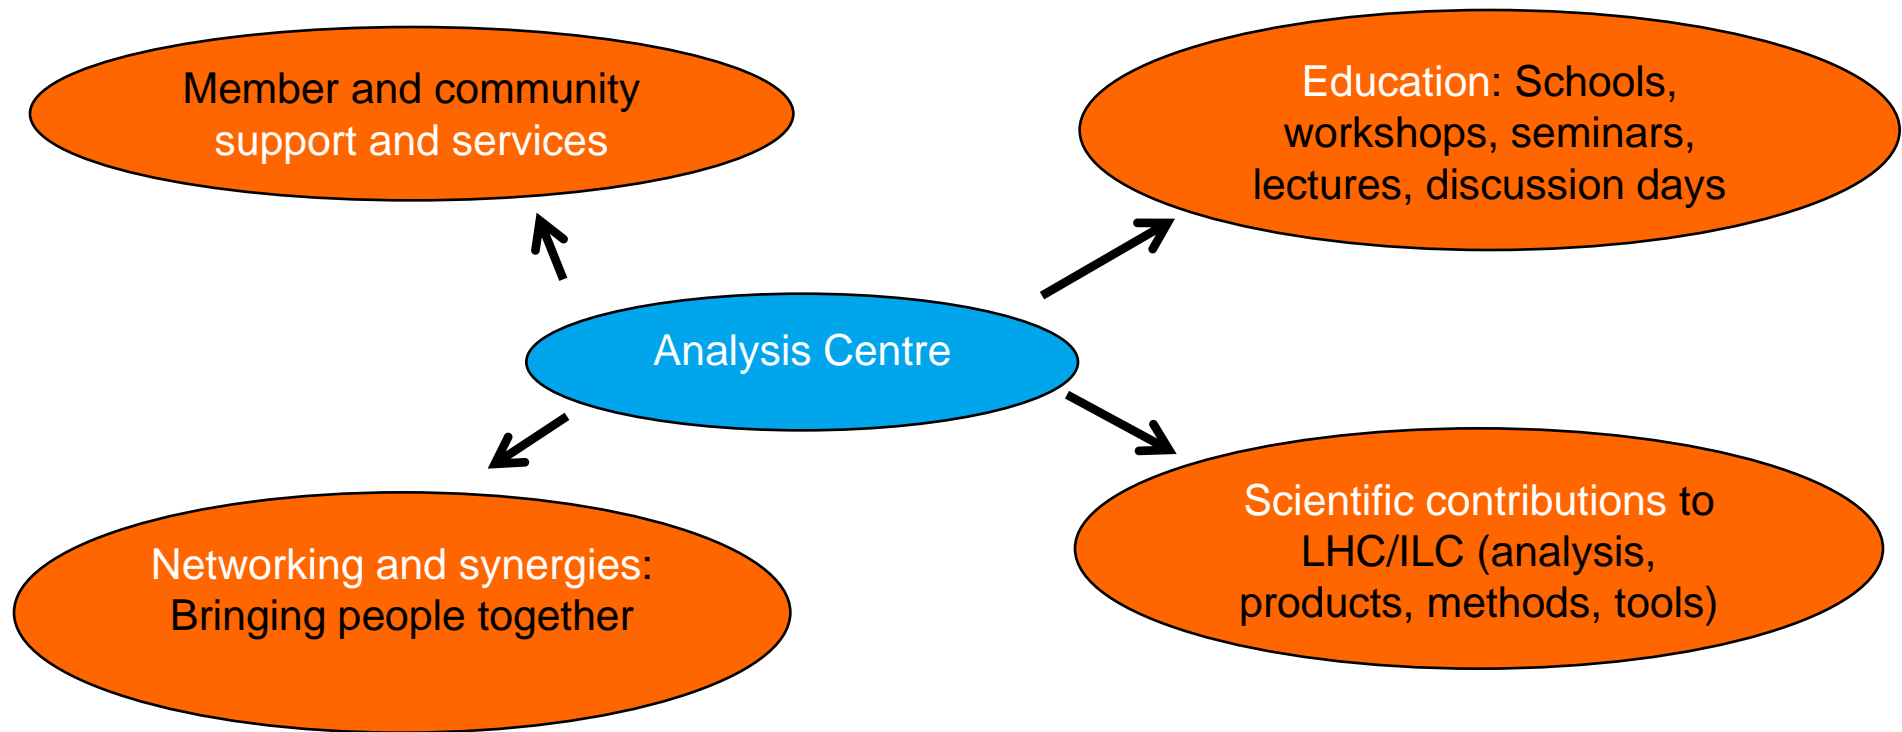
Member and community support and services

Education: Schools, workshops, seminars, lectures, discussion days

Analysis Centre

Networking and synergies: Bringing people together

Scientific contributions to LHC/ILC (analysis, products, methods, tools)